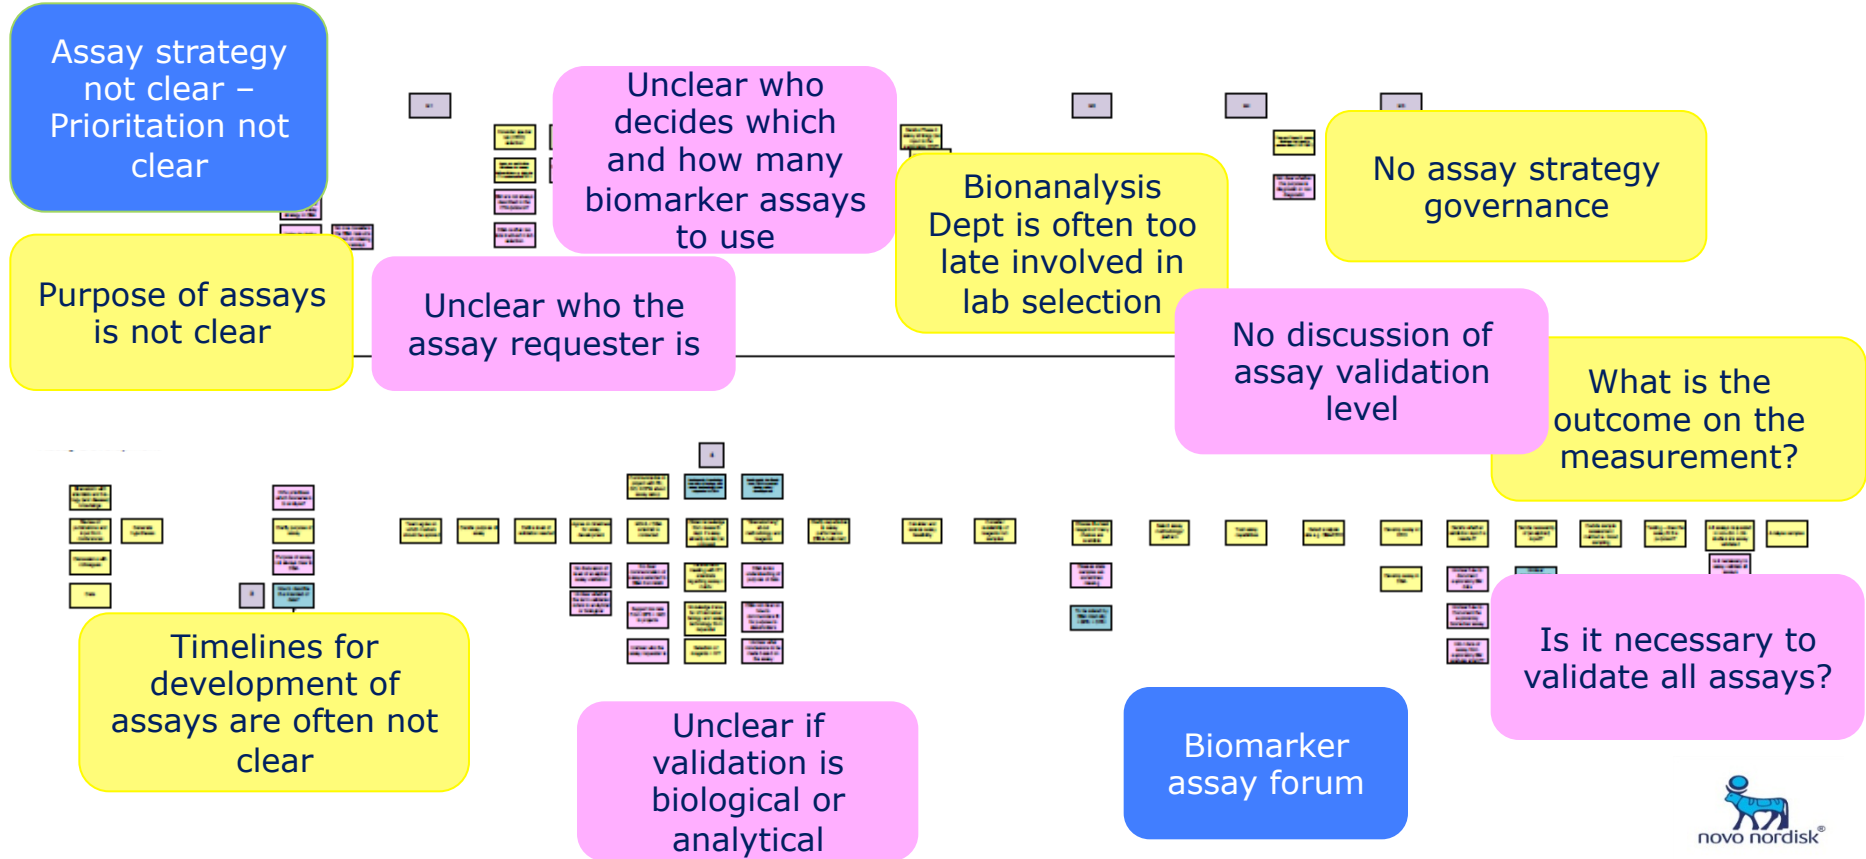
Assay strategy not clear – Prioritation not clear

Unclear who decides which and how many biomarker assays to use

Bionanalysis Dept is often too late involved in lab selection

No assay strategy governance

Purpose of assays is not clear

Unclear who the assay requester is

No discussion of assay validation level

What is the outcome on the measurement?

Timelines for development of assays are often not clear

Unclear if validation is biological or analytical

Biomarker assay forum

Is it necessary to validate all assays?

novo nordisk®